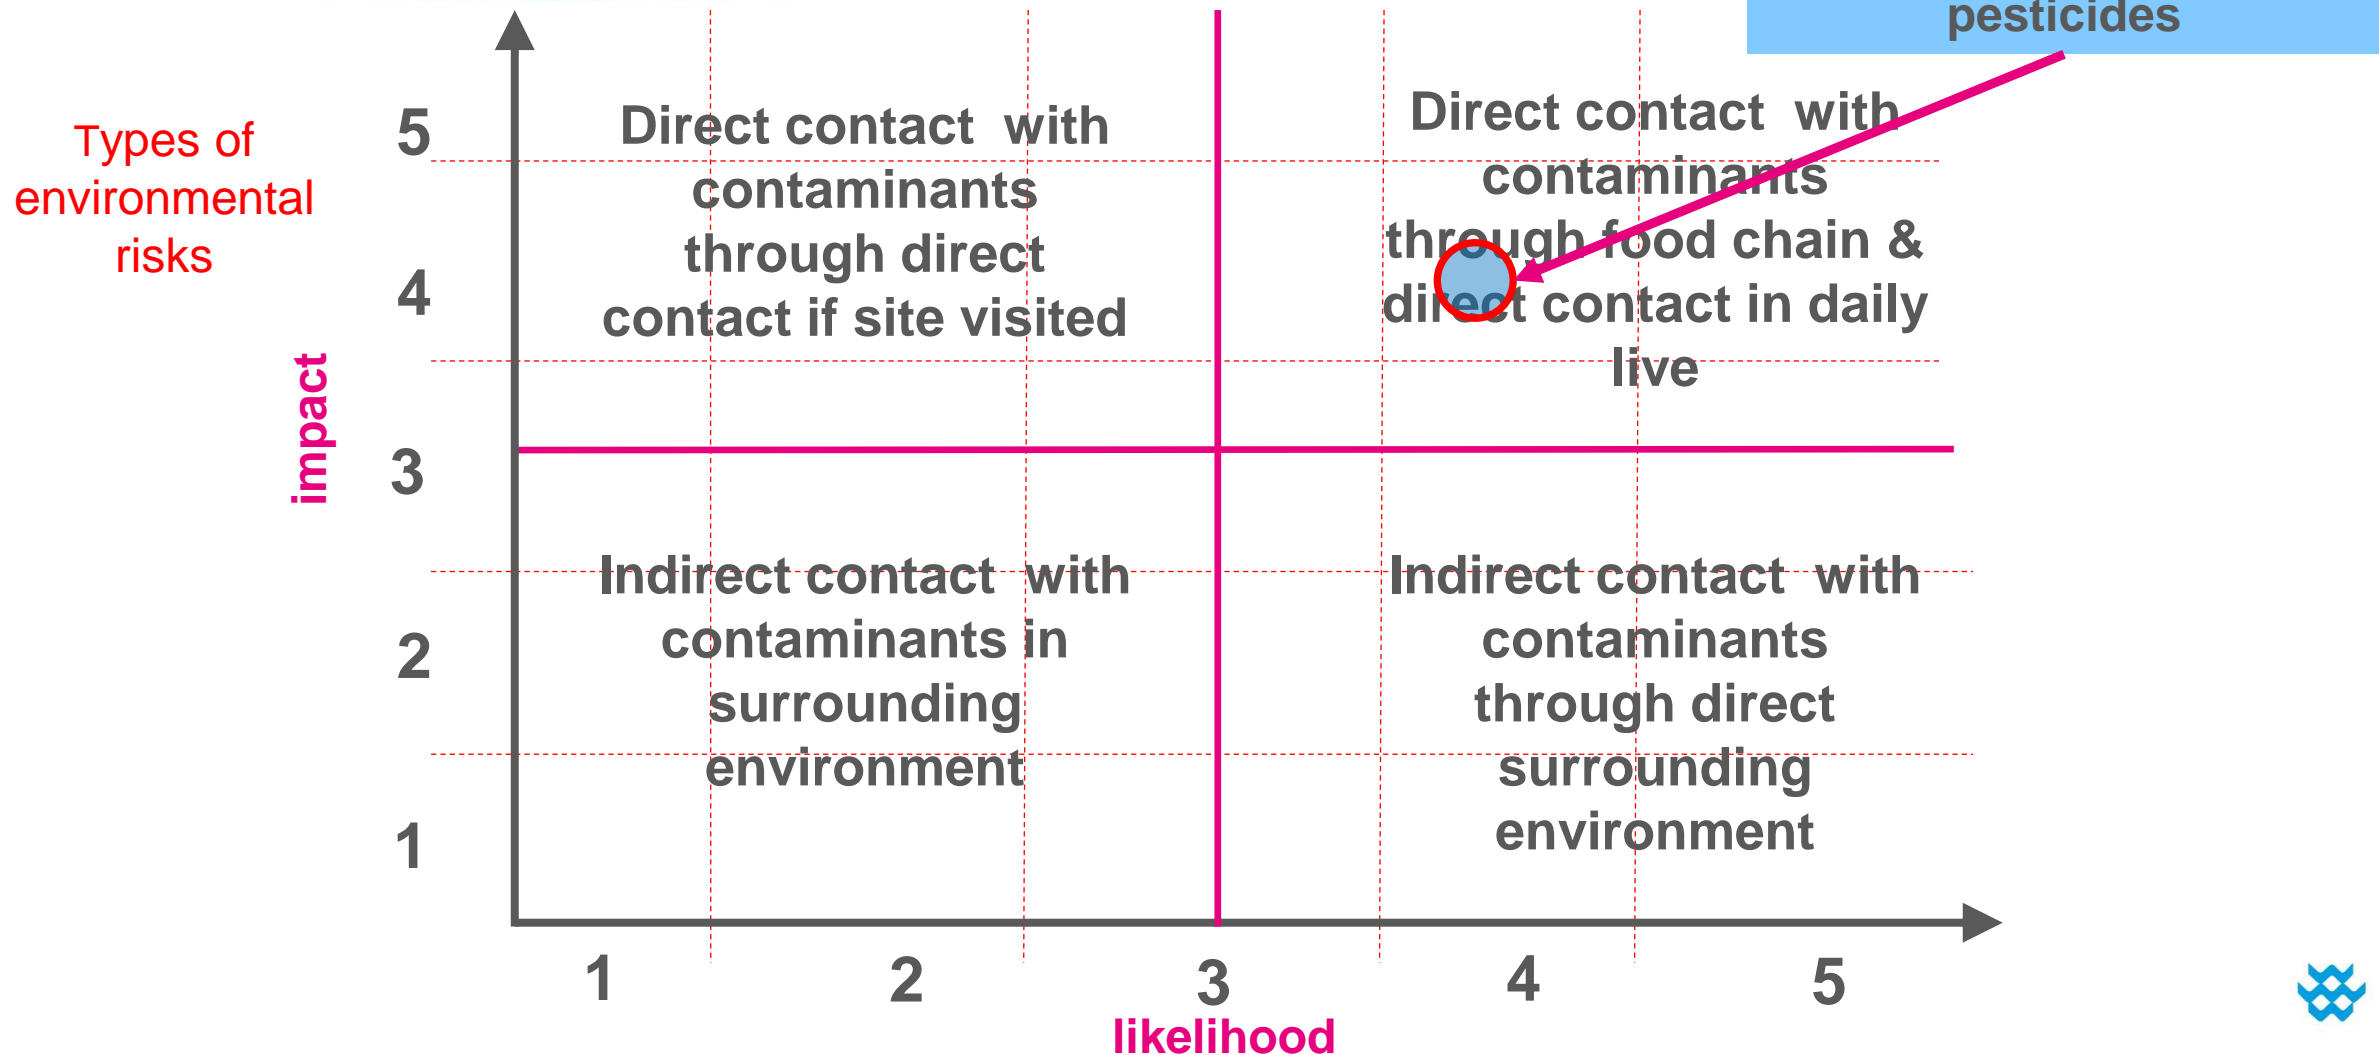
pesticides

Types of environmental risks

impact

5
4
3
2
1

Direct contact with contaminants through direct contact if site visited

Direct contact with contaminants through food chain & direct contact in daily live

Indirect contact with contaminants in surrounding environment

Indirect contact with contaminants through direct surrounding environment

1
2
3
4
5

likelihood